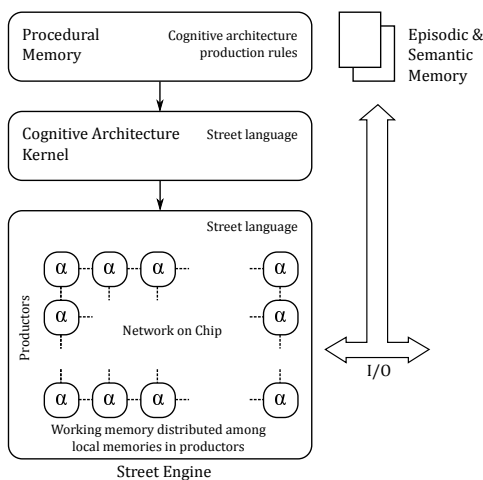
Procedural Memory

Cognitive architecture production rules

Episodic & Semantic Memory

Cognitive Architecture Kernel

Street language

Street language

Productors

$\alpha$ $\alpha$ $\alpha$ $\alpha$

$\alpha$ $\alpha$

Network on Chip

$\alpha$ $\alpha$ $\alpha$ $\alpha$

Working memory distributed among local memories in productors

I/O

Street Engine